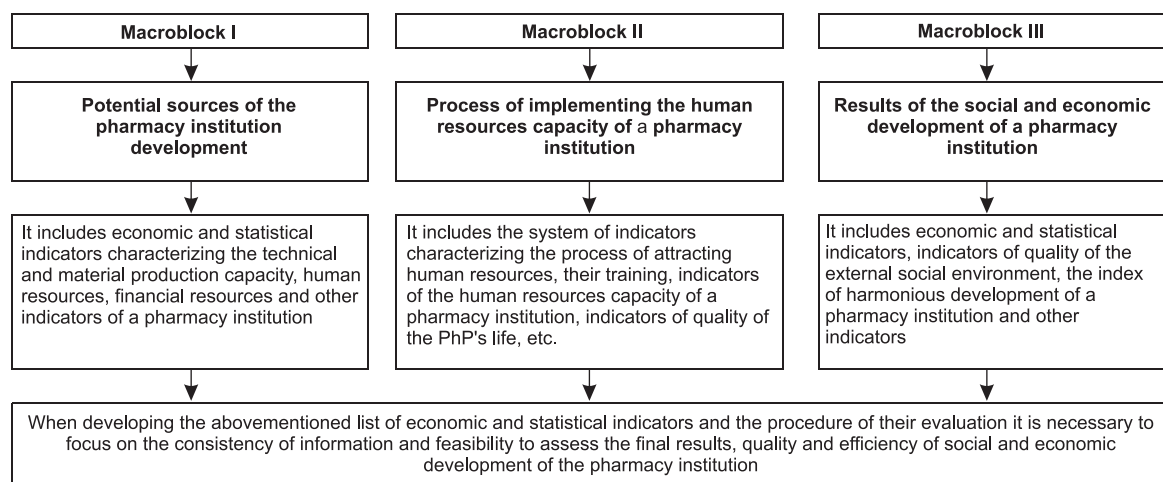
Macroblock I

Potential sources of the pharmacy institution development

It includes economic and statistical indicators characterizing the technical and material production capacity, human resources, financial resources and other indicators of a pharmacy institution

Macroblock II

Process of implementing the human resources capacity of a pharmacy institution

It includes the system of indicators characterizing the process of attracting human resources, their training, indicators of the human resources capacity of a pharmacy institution, indicators of quality of the PhP's life, etc.

Macroblock III

Results of the social and economic development of a pharmacy institution

It includes economic and statistical indicators, indicators of quality of the external social environment, the index of harmonious development of a pharmacy institution and other indicators

When developing the abovementioned list of economic and statistical indicators and the procedure of their evaluation it is necessary to focus on the consistency of information and feasibility to assess the final results, quality and efficiency of social and economic development of the pharmacy institution